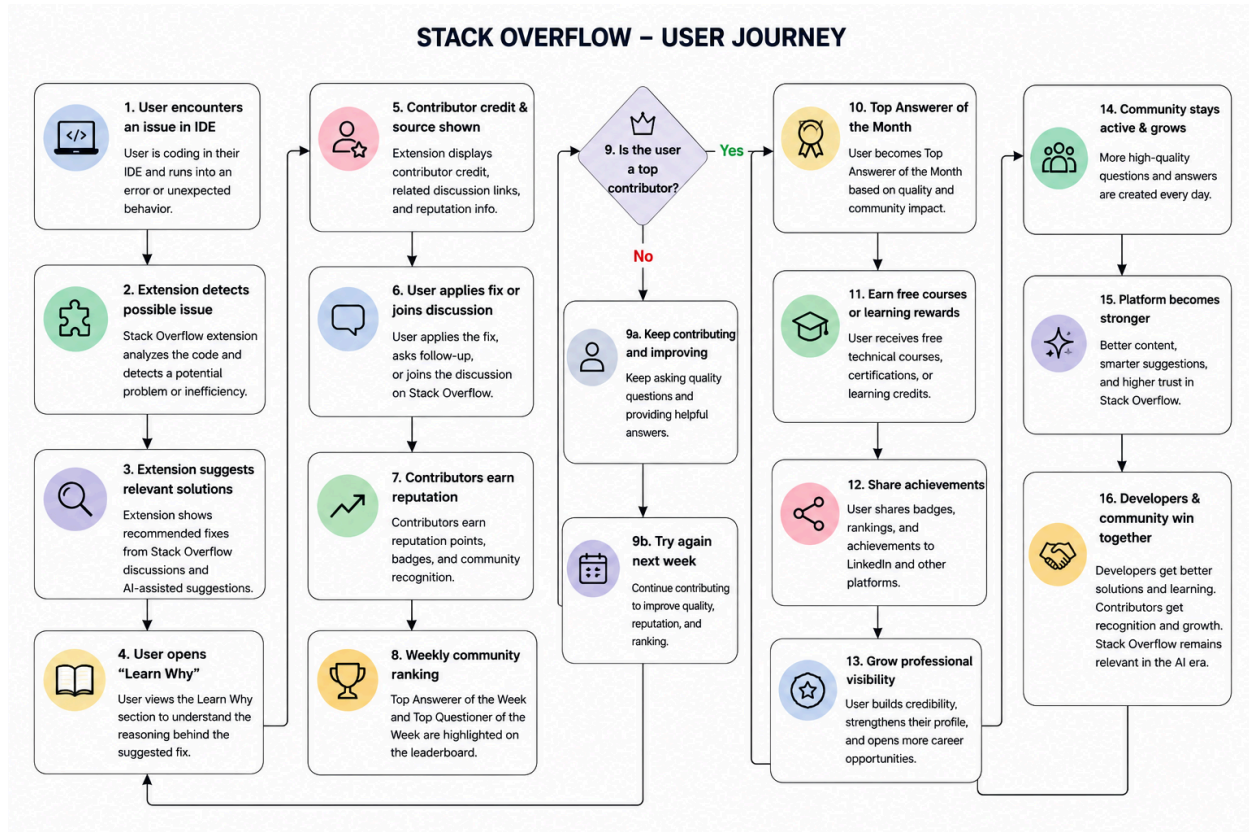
STACK OVERFLOW – USER JOURNEY

1. User encounters an issue in IDE
User is coding in their IDE and runs into an error or unexpected behavior.

2. Extension detects possible issue
Stack Overflow extension analyzes the code and detects a potential problem or inefficiency.

3. Extension suggests relevant solutions
Extension shows recommended fixes from Stack Overflow discussions and AI-assisted suggestions.

4. User opens "Learn Why"
User views the Learn Why section to understand the reasoning behind the suggested fix.

5. Contributor credit & source shown
Extension displays contributor credit, related discussion links, and reputation info.

6. User applies fix or joins discussion
User applies the fix, asks follow-up, or joins the discussion on Stack Overflow.

7. Contributors earn reputation
Contributors earn reputation points, badges, and community recognition.

8. Weekly community ranking
Top Answerer of the Week and Top Questioner of the Week are highlighted on the leaderboard.

9. Is the user a top contributor?

Yes

No

9a. Keep contributing and improving
Keep asking quality questions and providing helpful answers.

9b. Try again next week
Continue contributing to improve quality, reputation, and ranking.

10. Top Answerer of the Month
User becomes Top Answerer of the Month based on quality and community impact.

11. Earn free courses or learning rewards
User receives free technical courses, certifications, or learning credits.

12. Share achievements
User shares badges, rankings, and achievements to LinkedIn and other platforms.

13. Grow professional visibility
User builds credibility, strengthens their profile, and opens more career opportunities.

14. Community stays active & grows
More high-quality questions and answers are created every day.

15. Platform becomes stronger
Better content, smarter suggestions, and higher trust in Stack Overflow.

16. Developers & community win together
Developers get better solutions and learning. Contributors get recognition and growth. Stack Overflow remains relevant in the AI era.